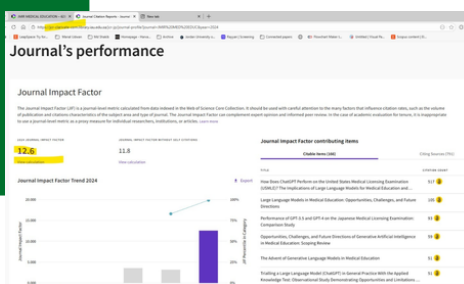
JMIR MEDICAL EDUCATION - 2024
Journal Citation Reports - Journ
New tab

Journal's performance

Journal Impact Factor

The Journal Impact Factor (JIF) is a journal-level metric calculated from data indexed in the Web of Science Core Collection. It should be used with careful attention to the many factors that influence citation rates, such as the volume of publication and citations characteristics of the subject area and type of journal. The Journal Impact Factor can complement expert opinion and informed peer review. In the case of academic evaluation for tenure, it is inappropriate to use a journal-level metric as a proxy measure for individual researchers, institutions, or articles. Learn more

2024 JOURNAL IMPACT FACTOR
12.6
View calculation

JOURNAL IMPACT FACTOR WITHOUT SELF CITATIONS
11.8
View calculation

Journal Impact Factor Trend 2024
Export

Journal Impact Factor

JIF Percentile in Category

Journal Impact Factor contributing items

Citable items (166)

Citing Sources (791)

CITATION COUNT

How Does ChatGPT Perform on the United States Medical Licensing Examination (USMLE)? The Implications of Large Language Models for Medical Education and ...
317

Large Language Models in Medical Education: Opportunities, Challenges, and Future Directions
165

Performance of GPT-3.5 and GPT-4 on the Japanese Medical Licensing Examination: Comparison Study
93

Opportunities, Challenges, and Future Directions of Generative Artificial Intelligence in Medical Education: Scoping Review
59

The Advent of Generative Language Models in Medical Education

Trialling a Large Language Model (ChatGPT) in General Practice With the Applied Knowledge Test: Observational Study Demonstrating Opportunities and Limitations ...